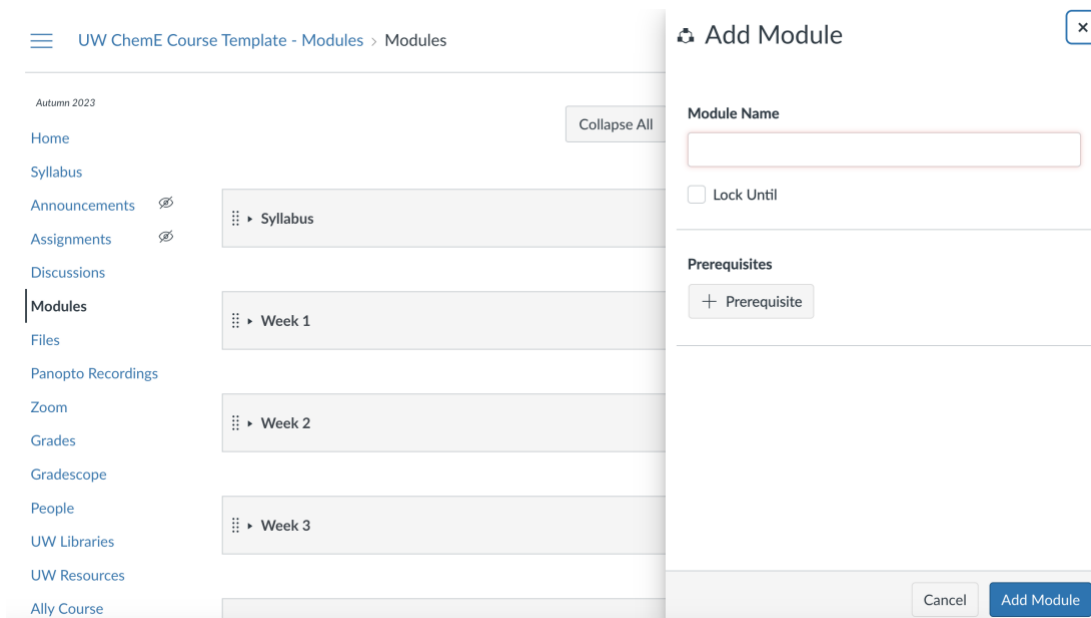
UW ChemE Course Template - Modules > Modules

Autumn 2023

Home
Syllabus
Announcements
Assignments
Discussions
Modules
Files
Panopto Recordings
Zoom
Grades
Gradescope
People
UW Libraries
UW Resources
Ally Course

Collapse All

Syllabus

Week 1

Week 2

Week 3

Add Module

×

Module Name

Lock Until

Prerequisites

+ Prerequisite

Cancel

Add Module